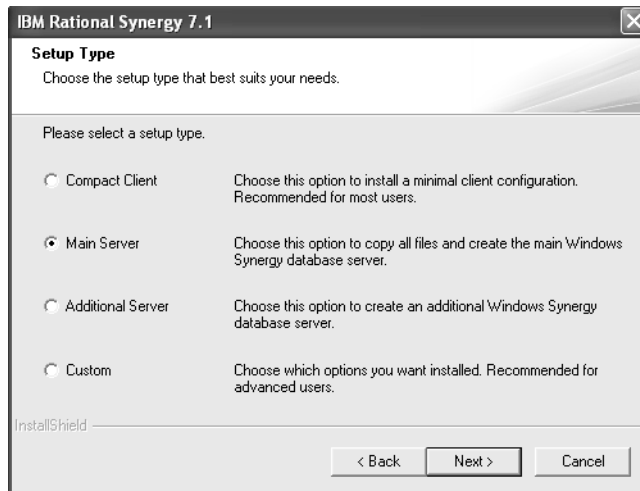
IBM Rational Synergy 7.1

Setup Type

Choose the setup type that best suits your needs.

Please select a setup type.

Compact Client

Choose this option to install a minimal client configuration. Recommended for most users.

Main Server

Choose this option to copy all files and create the main Windows Synergy database server.

Additional Server

Choose this option to create an additional Windows Synergy database server.

Custom

Choose which options you want installed. Recommended for advanced users.

InstallShield

< Back

Next >

Cancel